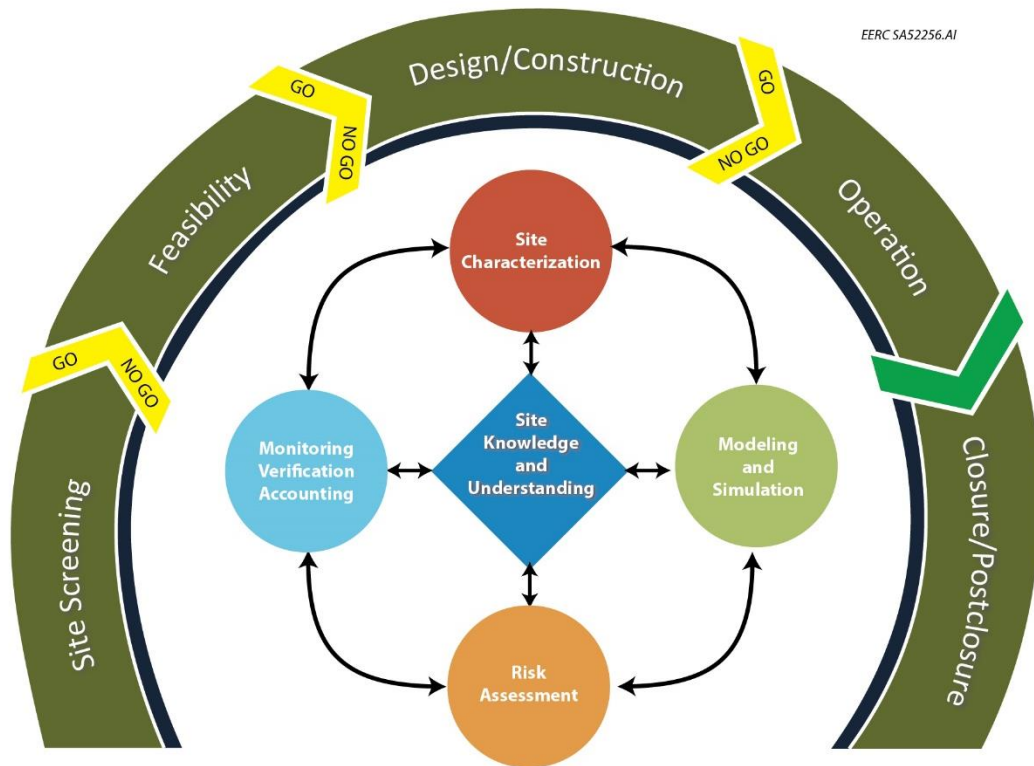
EERC SA52256.AI

Site Screening

GO

NO GO

Feasibility

GO

NO GO

Design/Construction

GO

NO GO

Operation

Closure/Postclosure

Site Characterization

Monitoring Verification Accounting

Site Knowledge and Understanding

Modeling and Simulation

Risk Assessment